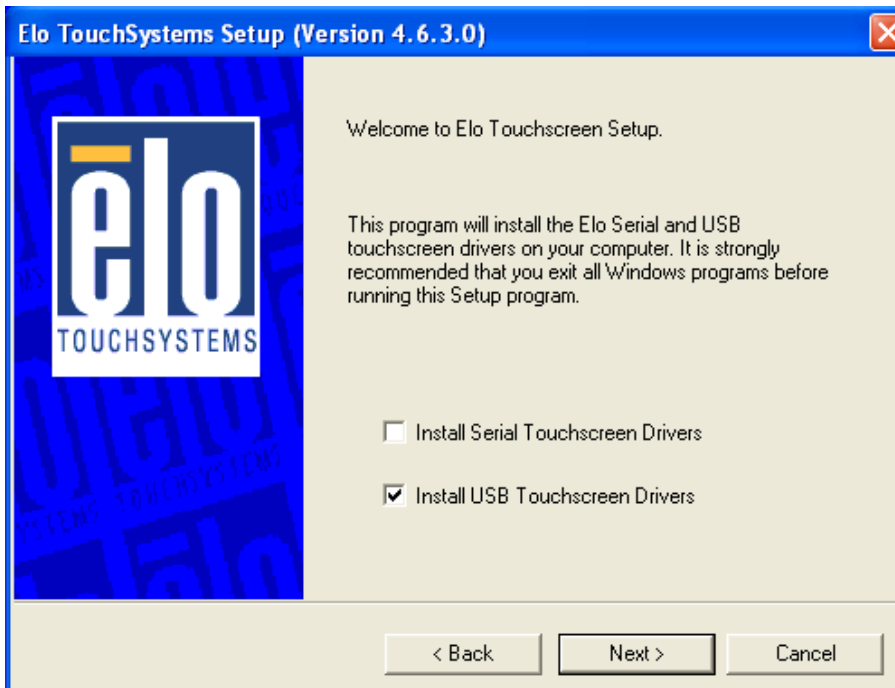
Elo TouchSystems Setup (Version 4.6.3.0)

elo
TOUCHSYSTEMS

Welcome to Elo Touchscreen Setup.

This program will install the Elo Serial and USB touchscreen drivers on your computer. It is strongly recommended that you exit all Windows programs before running this Setup program.

☐ Install Serial Touchscreen Drivers

☑ Install USB Touchscreen Drivers

< Back
Next >
Cancel